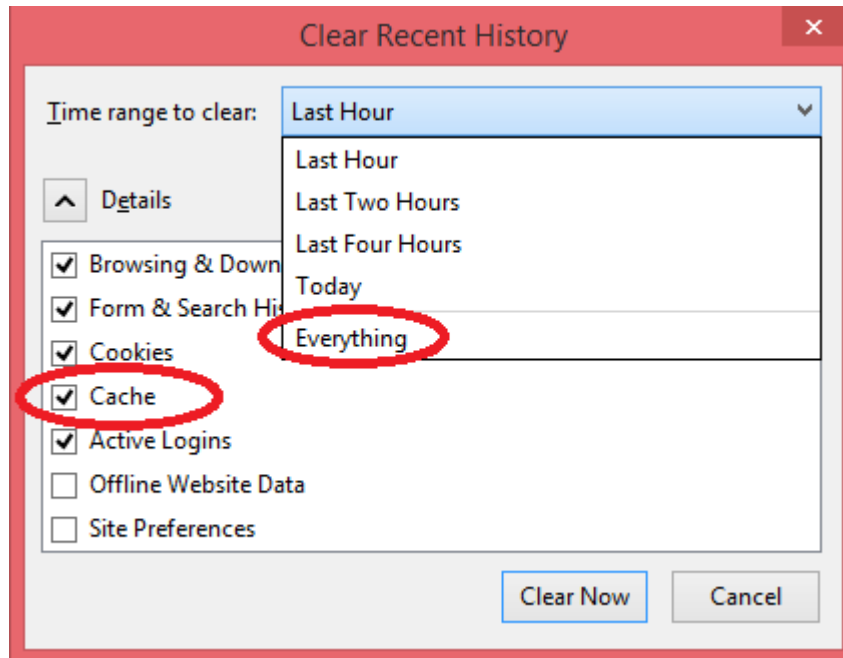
Clear Recent History

✕

Time range to clear: Last Hour

Last Hour
Last Two Hours
Last Four Hours
Today
Everything

Details

☑ Browsing & Down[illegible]
☑ Form & Search Hi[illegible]
☑ Cookies
☑ Cache
☑ Active Logins
☐ Offline Website Data
☐ Site Preferences

Clear Now

Cancel